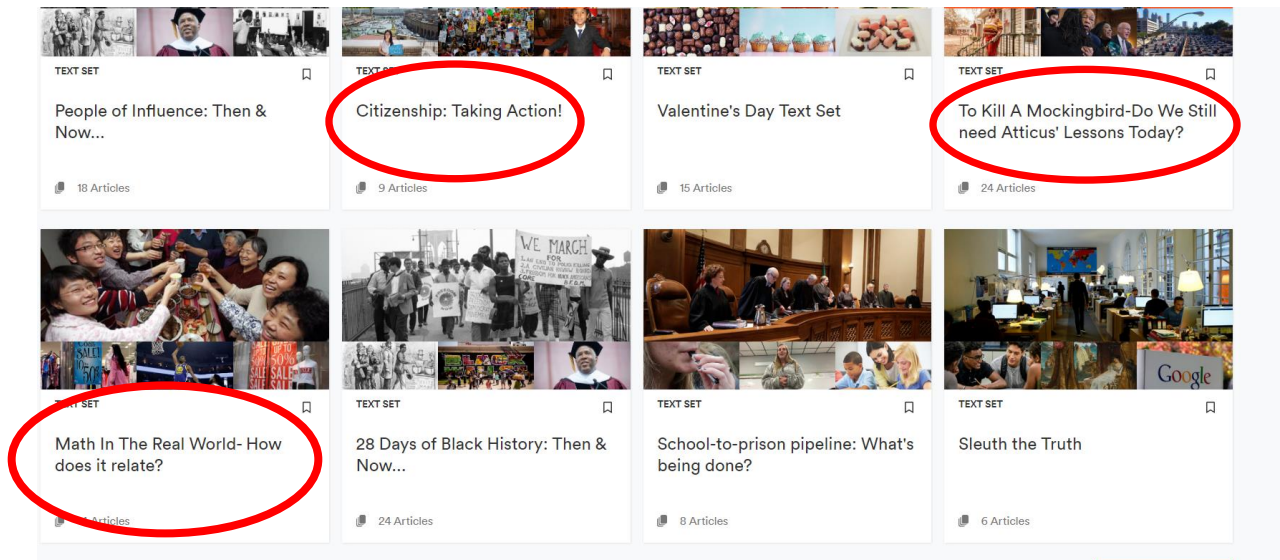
TEXT SET

People of Influence: Then & Now...

18 Articles

TEXT SET

Citizenship: Taking Action!

9 Articles

TEXT SET

Valentine's Day Text Set

15 Articles

TEXT SET

To Kill A Mockingbird-Do We Still need Atticus' Lessons Today?

24 Articles

WE MARCH FOR

SALE

50%

Google

TEXT SET

Math In The Real World- How does it relate?

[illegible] Articles

TEXT SET

28 Days of Black History: Then & Now...

24 Articles

TEXT SET

School-to-prison pipeline: What's being done?

8 Articles

TEXT SET

Sleuth the Truth

6 Articles